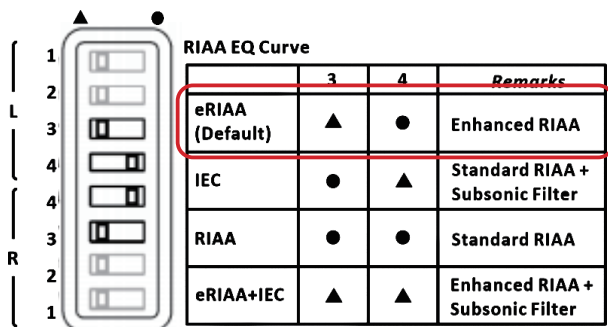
▲ ●

L
1
2
3
4

R
4
3
2
1

RIAA EQ Curve

| | 3 | 4 | Remarks |
|---|---|---|---|
| eRIAA (Default) | ▲ | ● | Enhanced RIAA |
| IEC | ● | ▲ | Standard RIAA + Subsonic Filter |
| RIAA | ● | ● | Standard RIAA |
| eRIAA+IEC | ▲ | ▲ | Enhanced RIAA + Subsonic Filter |